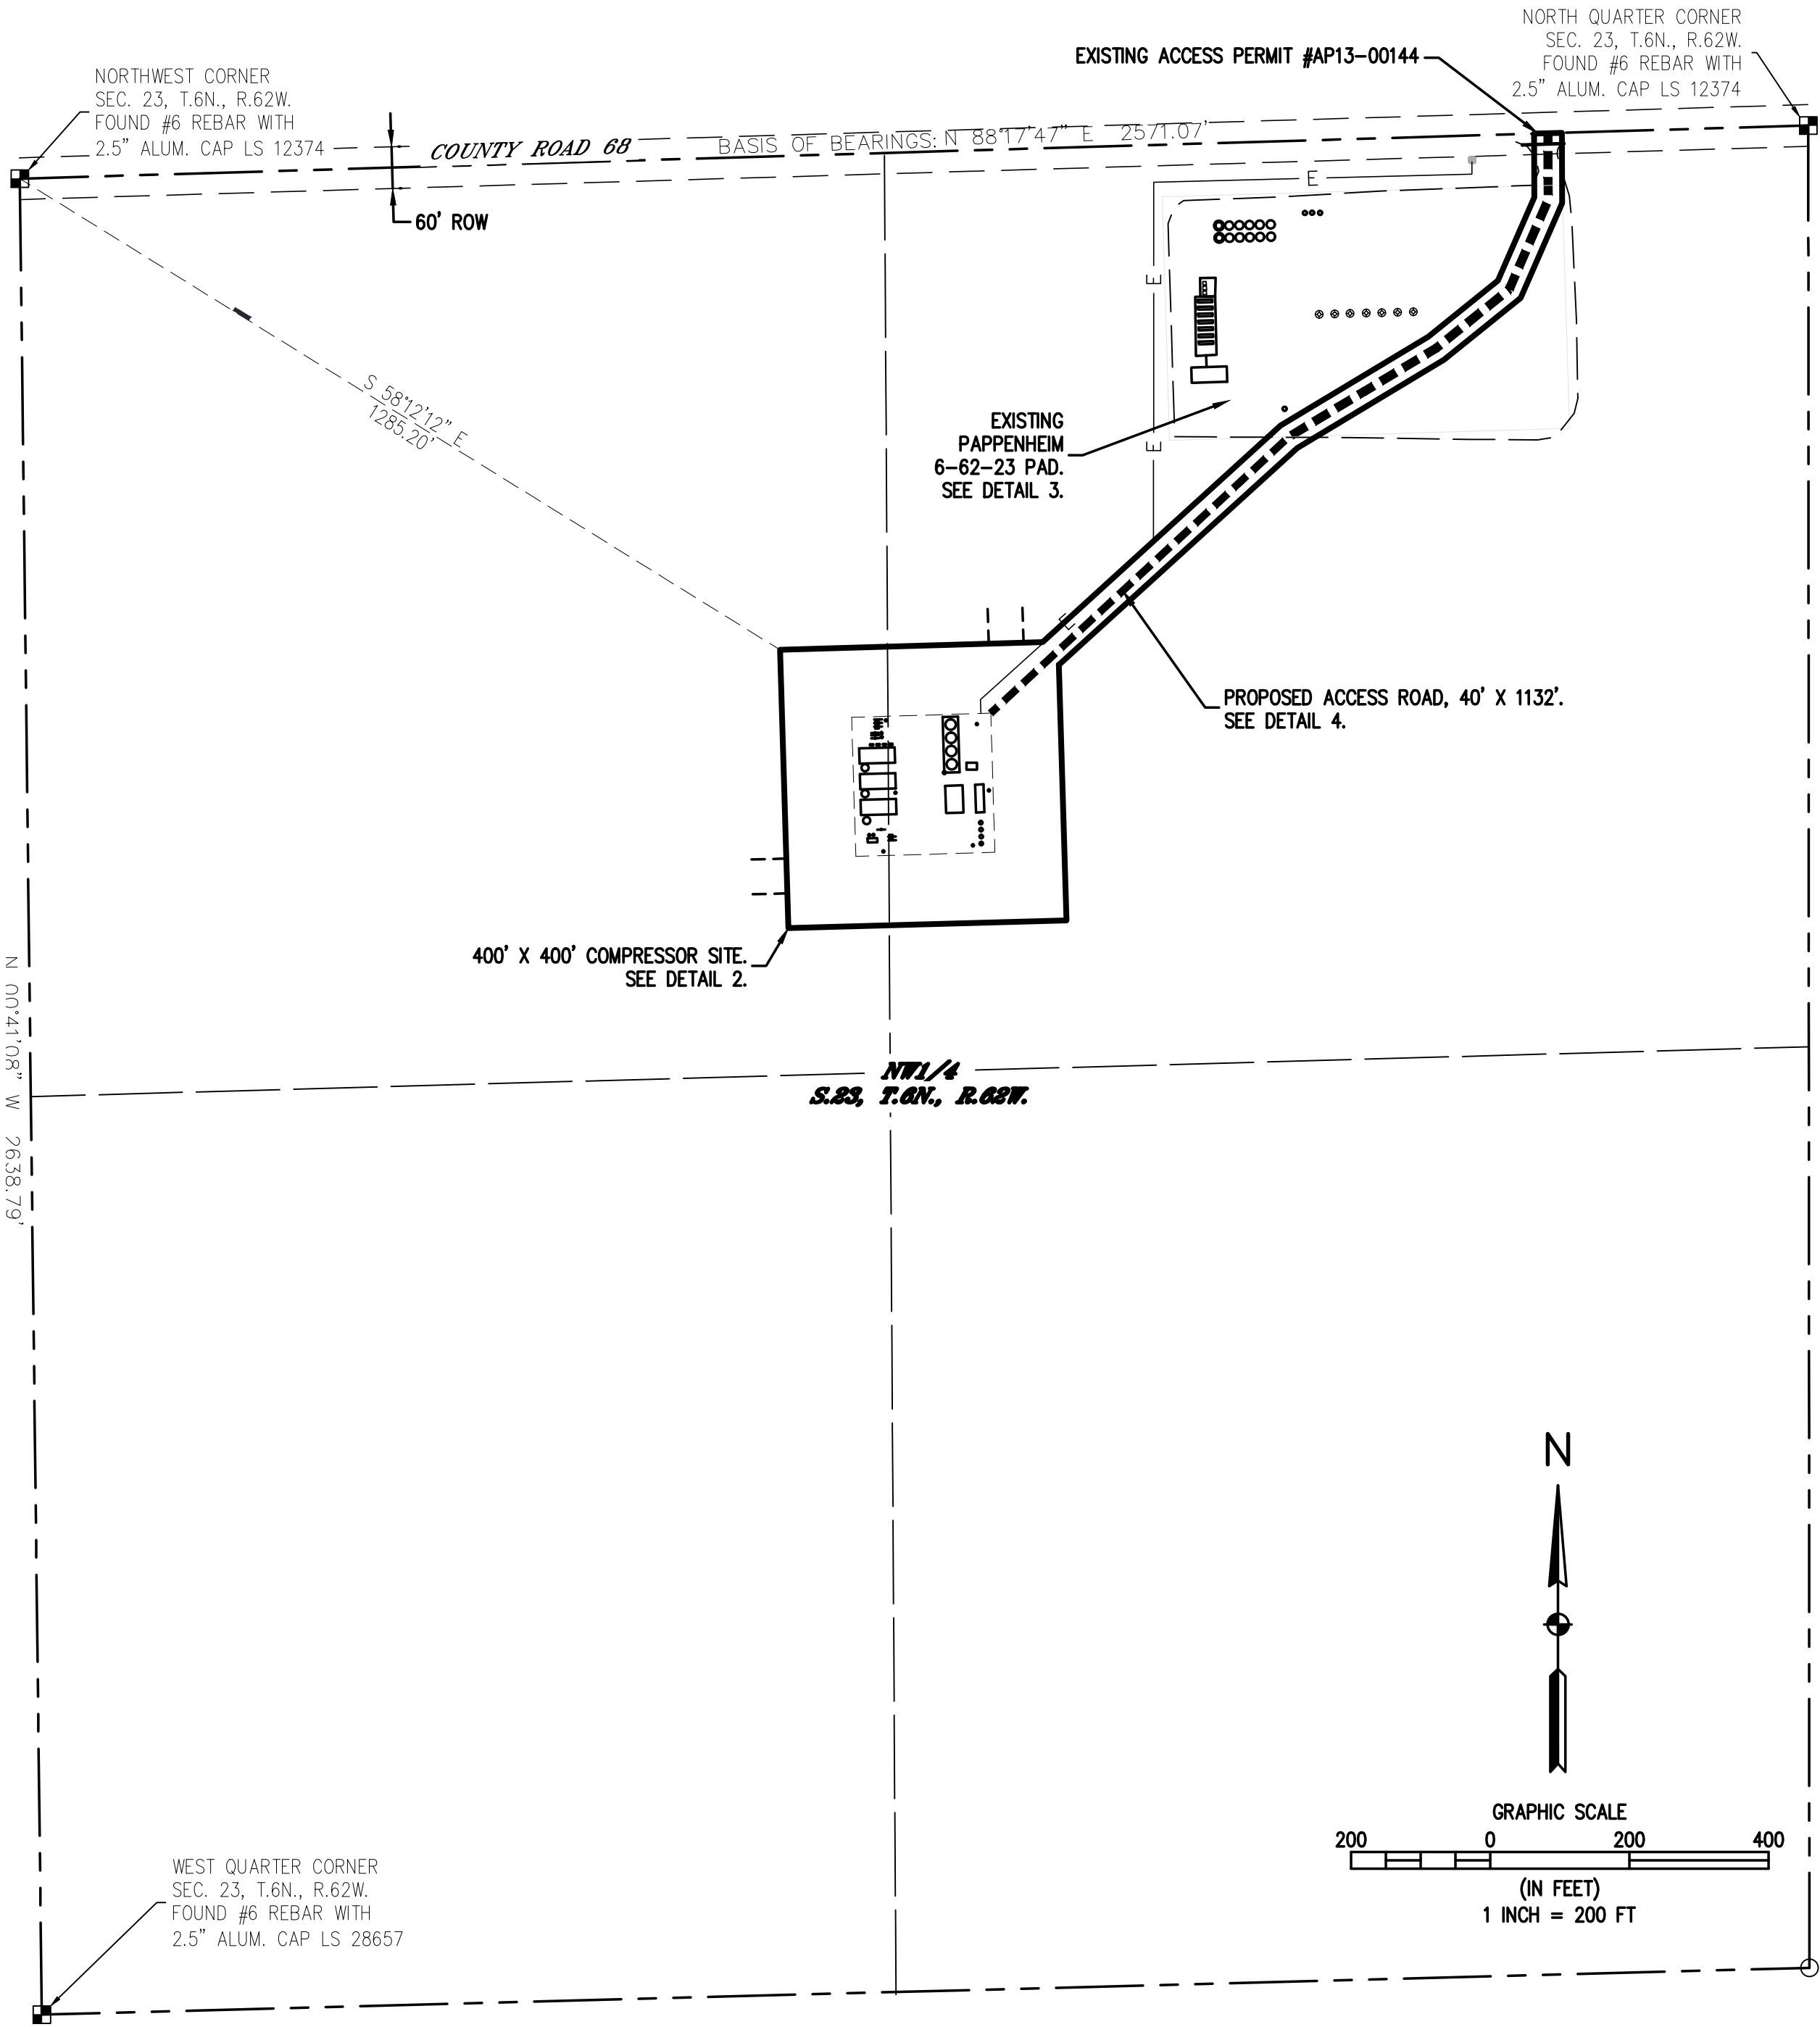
NORTH QUARTER CORNER
SEC. 23, T.6N., R.62W.
FOUND #6 REBAR WITH
2.5" ALUM. CAP LS 12374

EXISTING ACCESS PERMIT #AP13-00144

NORTHWEST CORNER
SEC. 23, T.6N., R.62W.
FOUND #6 REBAR WITH
2.5" ALUM. CAP LS 12374

COUNTY ROAD 68

BASIS OF BEARINGS: N 88°17'47" E 2571.07'

60' ROW

E

E

E

S 58°12'12" E
1285.20'

EXISTING
PAPPENHEIM
6-62-23 PAD.
SEE DETAIL 3.

PROPOSED ACCESS ROAD, 40' X 1132'.
SEE DETAIL 4.

400' X 400' COMPRESSOR SITE.
SEE DETAIL 2.

N 00°41'08" W 2638.79'

NW1/4
S.23, T.6N., R.62W.

N

GRAPHIC SCALE
200 0 200 400
(IN FEET)
1 INCH = 200 FT

WEST QUARTER CORNER
SEC. 23, T.6N., R.62W.
FOUND #6 REBAR WITH
2.5" ALUM. CAP LS 28657